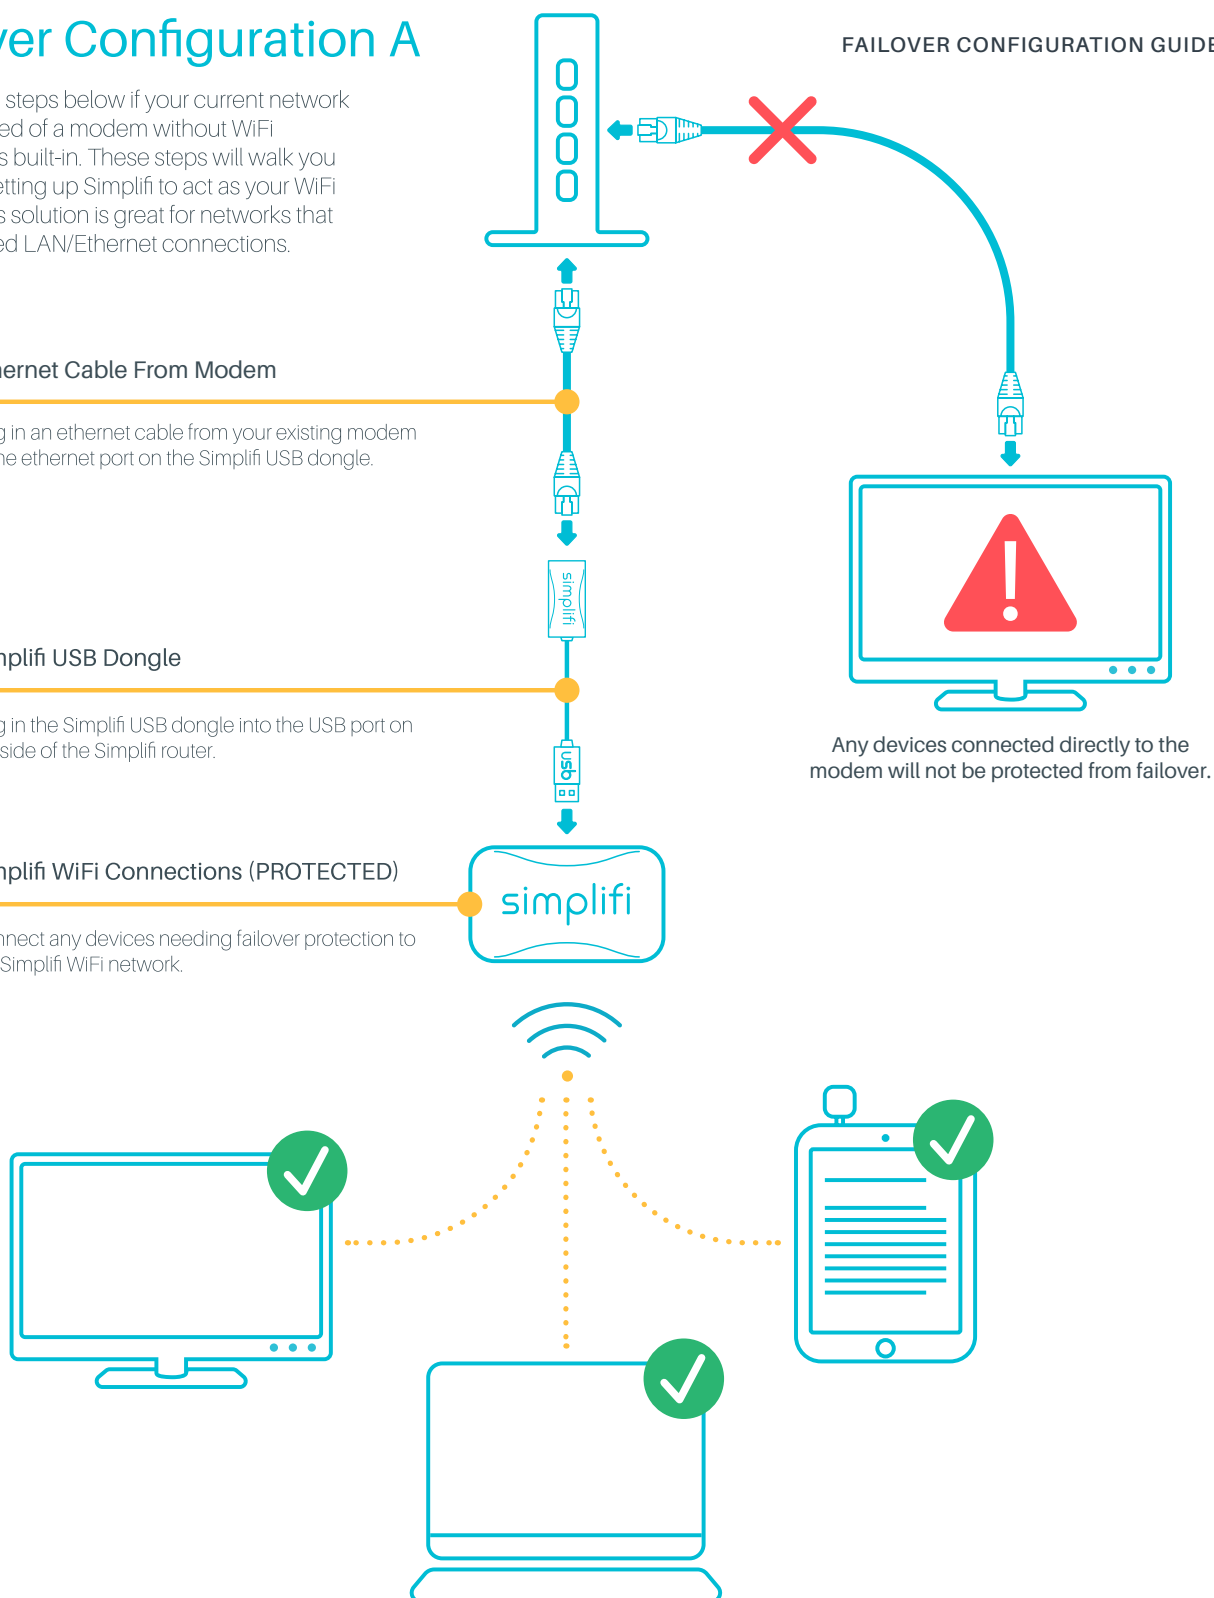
ver Configuration A

FAILOVER CONFIGURATION GUIDE

steps below if your current network ed of a modem without WiFi s built-in. These steps will walk you etting up Simplifi to act as your WiFi s solution is great for networks that ed LAN/Ethernet connections.

nernet Cable From Modem

g in an ethernet cable from your existing modem he ethernet port on the Simplifi USB dongle.

simplifi

nplifi USB Dongle

g in the Simplifi USB dongle into the USB port on side of the Simplifi router.

usb

nplifi WiFi Connections (PROTECTED)

simplifi

nnect any devices needing failover protection to Simplifi WiFi network.

Any devices connected directly to the modem will not be protected from failover.